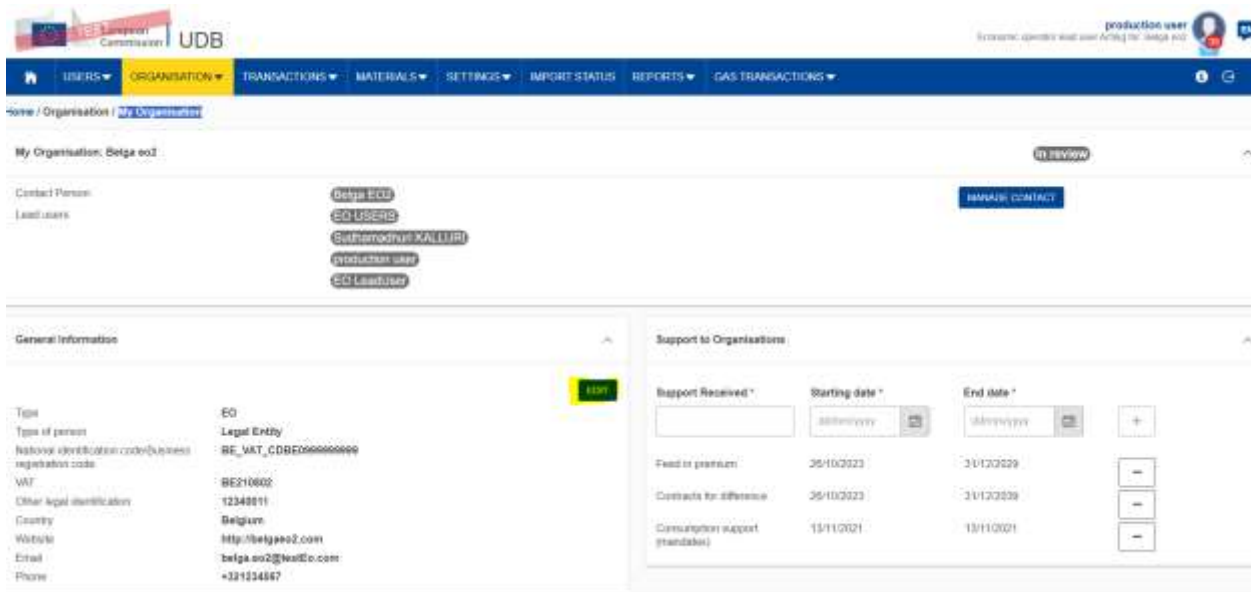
European Commission | UDB

production user
Economic operator lead user Acting for: Belga eo2

USERS ▾ ORGANISATION ▾ TRANSACTIONS ▾ MATERIALS ▾ SETTINGS ▾ IMPORT STATUS REPORTS ▾ GAS TRANSACTIONS ▾

Home / Organisation / My Organisation

My Organisation: Belga eo2

In review

Contact Person: Belga EO2
Lead users: EO USERS
Sudhamadhuri KALLURI
production user
EO Leaduser

MANAGE CONTACT

General Information

EDIT

| | |
|---|---|
| Type | EO |
| Type of person | Legal Entity |
| National identification code/business registration code | BE_VAT_CDBE0999999999 |
| VAT | BE210802 |
| Other legal identification | 12340011 |
| Country | Belgium |
| Website | http://belgaeo2.com |
| Email | belga.eo2@testEo.com |
| Phone | +321234567 |

Support to Organisations

| Support Received * | Starting date * | End date * | |
|---|---|---|---|
| | dd/mm/yyyy | dd/mm/yyyy | + |
| Feed in premium | 26/10/2023 | 31/12/2029 | − |
| Contracts for difference | 26/10/2023 | 31/12/2039 | − |
| Consumption support (mandates) | 13/11/2021 | 13/11/2021 | − |